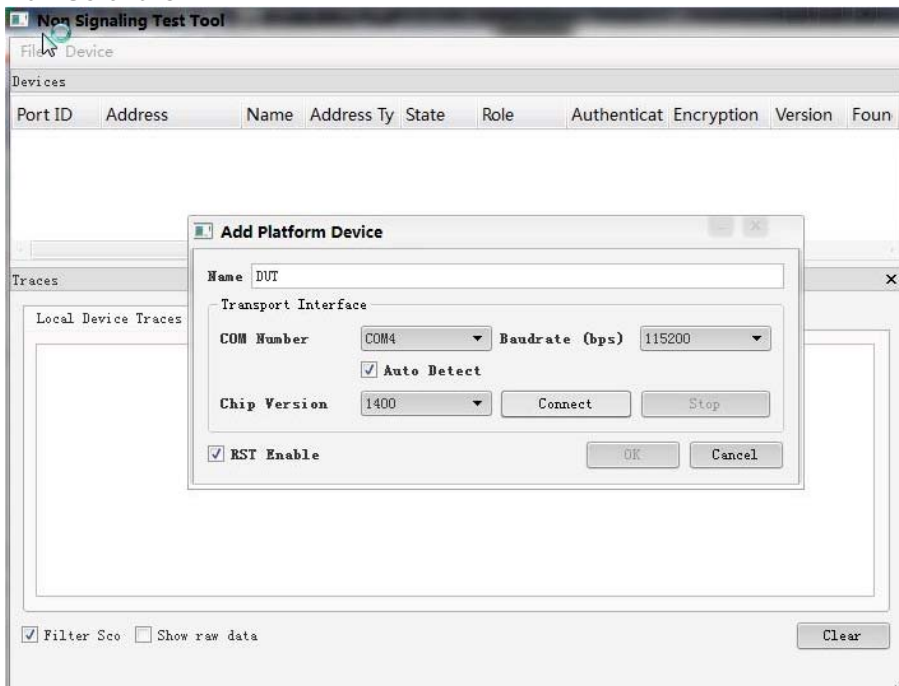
Non Signaling Test Tool
File Device
Devices

| Port ID | Address | Name | Address Ty | State | Role | Authenticat | Encryption | Version | Foun |
|---|---|---|---|---|---|---|---|---|---|

Traces
×
Local Device Traces

Add Platform Device
Name DUT
Transport Interface
COM Number COM4 Baudrate (bps) 115200
Auto Detect
Chip Version 1400 Connect Stop
RST Enable OK Cancel

Filter Sco Show raw data Clear